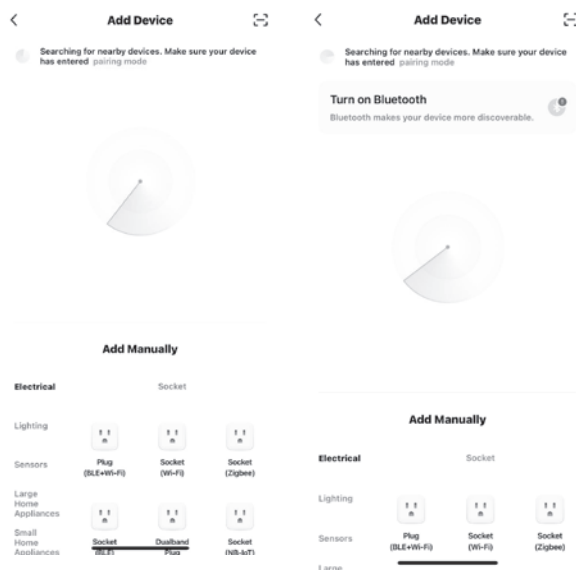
Add Device

Searching for nearby devices. Make sure your device has entered pairing mode

Add Manually

Electrical

Socket

Lighting

Sensors

Large Home Appliances

Small Home Appliances

Plug (BLE+Wi-Fi)

Socket (Wi-Fi)

Socket (Zigbee)

Socket (BLE)

Dualband Plug

Socket (NB-IoT)

Add Device

Searching for nearby devices. Make sure your device has entered pairing mode

Turn on Bluetooth

Bluetooth makes your device more discoverable.

Add Manually

Electrical

Socket

Lighting

Sensors

Large

Plug (BLE+Wi-Fi)

Socket (Wi-Fi)

Socket (Zigbee)